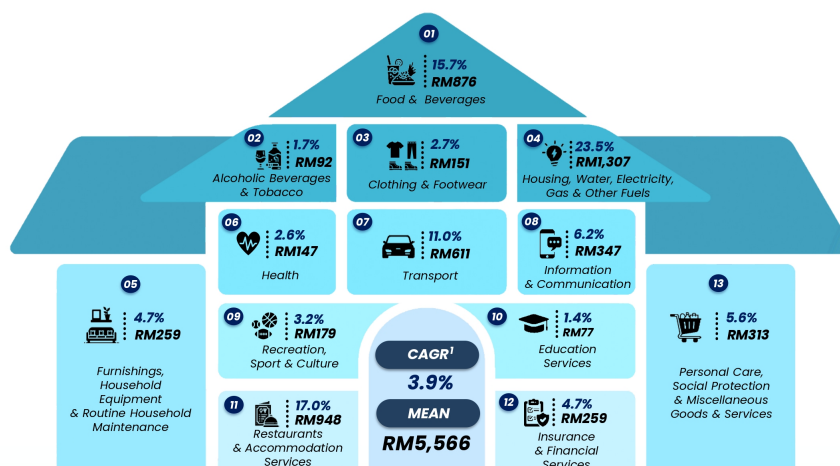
01
15.7%
RM876
Food & Beverages

02
1.7%
RM92
Alcoholic Beverages & Tobacco

03
2.7%
RM151
Clothing & Footwear

04
23.5%
RM1,307
Housing, Water, Electricity, Gas & Other Fuels

05
4.7%
RM259
Furnishings, Household Equipment & Routine Household Maintenance

06
2.6%
RM147
Health

07
11.0%
RM611
Transport

08
6.2%
RM347
Information & Communication

13
5.6%
RM313
Personal Care, Social Protection & Miscellaneous Goods & Services

09
3.2%
RM179
Recreation, Sport & Culture

10
1.4%
RM77
Education Services

CAGR$^1$
3.9%
MEAN
RM5,566

11
17.0%
RM948
Restaurants & Accommodation Services

12
4.7%
RM259
Insurance & Financial Services